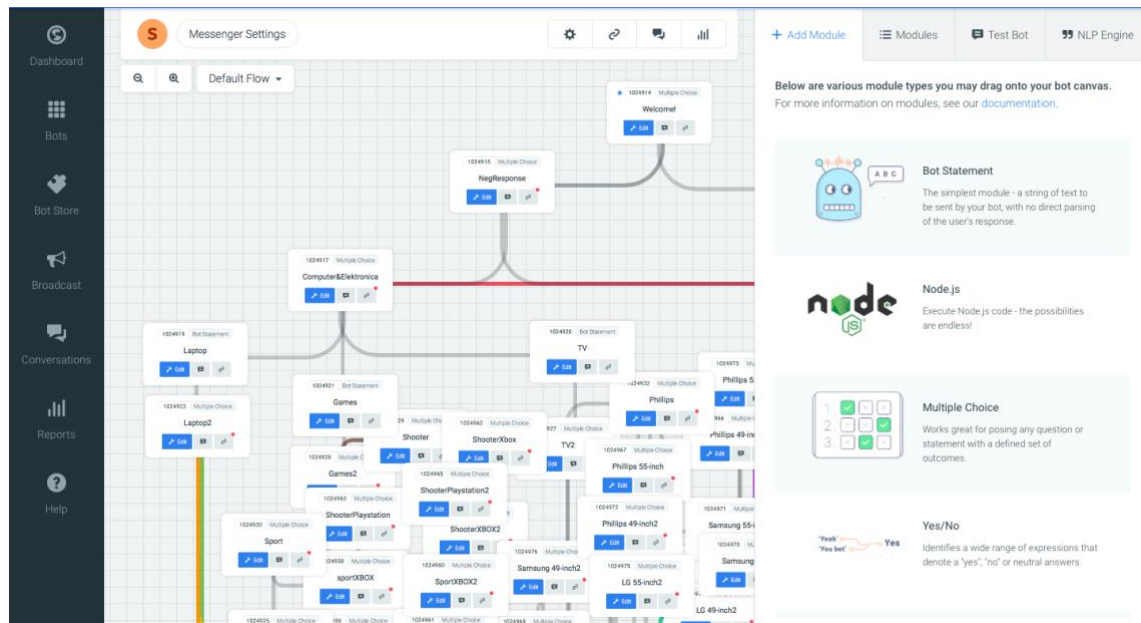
Dashboard
Bots
Bot Store
Broadcast
Conversations
Reports
Help

S Messenger Settings

Default Flow

1024914 Multiple Choice
Welcome!
Edit

1024915 Multiple Choice
NegResponse
Edit

1024917 Multiple Choice
Computer&Elektronica
Edit

1024918 Bot Statement
Laptop
Edit

1024923 Multiple Choice
Laptop2
Edit

1024926 Bot Statement
TV
Edit

1024921 Bot Statement
Games
Edit

1024932 Multiple Choice
Phillips
Edit

Phillips 5

Phillips 49-inch

Shooter

1024962 Multiple Choice
ShooterXbox
Edit

TV2

1024967 Multiple Choice
Phillips 55-inch
Edit

Games2

1024965 Multiple Choice
ShooterPlaystation2
Edit

1024963 Multiple Choice
ShooterPlaystation
Edit

ShooterXBOX2
Edit

1024972 Multiple Choice
Phillips 49-inch2
Edit

1024971 Multiple Choice
Samsung 55-i

1024930 Multiple Choice
Sport
Edit

1024958 Multiple Choice
sportXBOX
Edit

1024960 Multiple Choice
SportXBOX2
Edit

1024976 Multiple Choice
Samsung 49-inch2
Edit

1024975 Multiple Choice
LG 55-inch2
Edit

Samsung

LG 49-inch2

+ Add Module | Modules | Test Bot | NLP Engine

Below are various module types you may drag onto your bot canvas.
For more information on modules, see our documentation.

A B C
Bot Statement
The simplest module - a string of text to be sent by your bot, with no direct parsing of the user's response.

node JS
Node.js
Execute Node.js code - the possibilities are endless!

1. 2. 3.
Multiple Choice
Works great for posing any question or statement with a defined set of outcomes.

'Yeah' 'You bet' Yes
Yes/No
Identifies a wide range of expressions that denote a "yes", "no" or neutral answers.